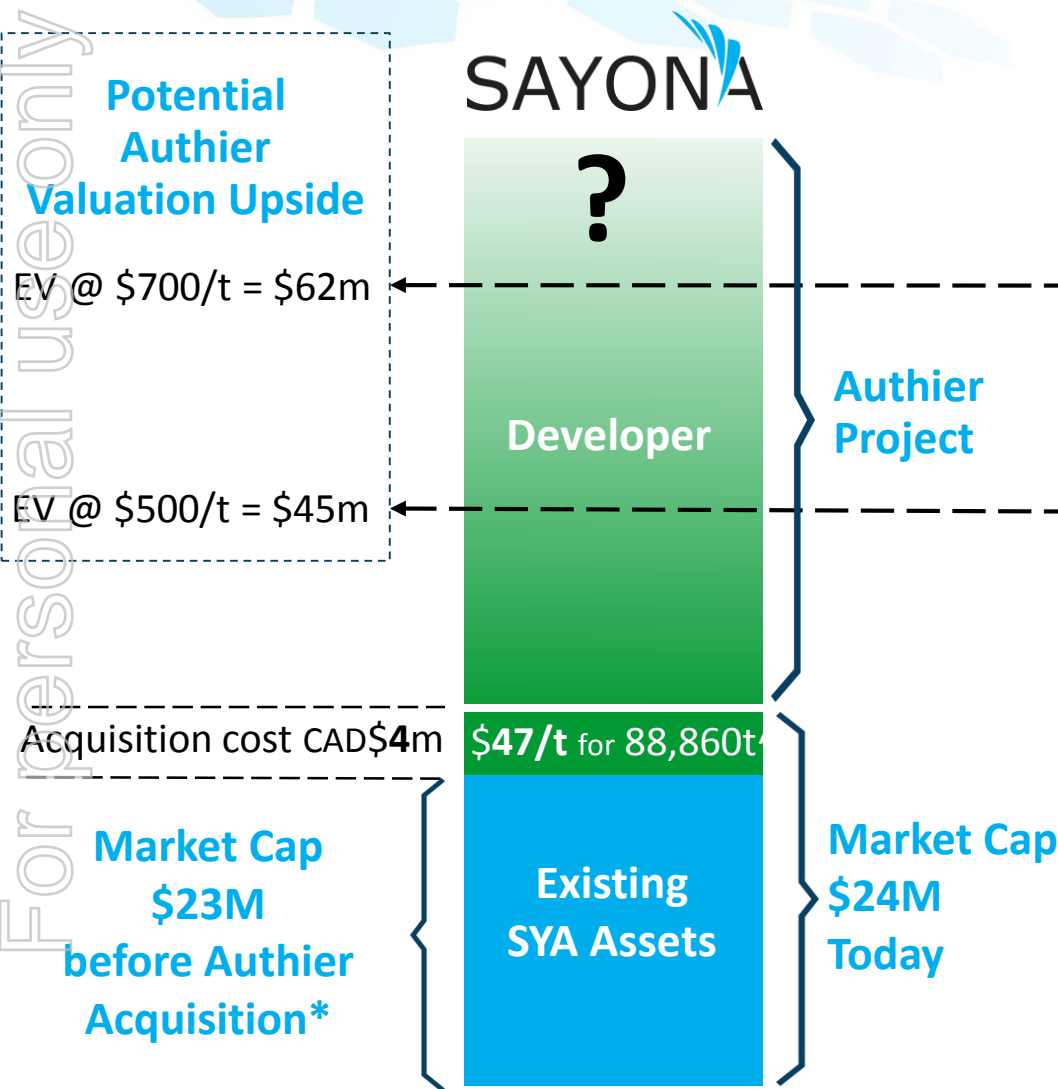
For personal use only

SAYONA

Potential Authier Valuation Upside

?

EV @ $700/t = $62m

Authier Project

Developer

EV @ $500/t = $45m

Acquisition cost CAD$**4**m

$**47/t** for 88,860t

Market Cap $23M before Authier Acquisition*

Existing SYA Assets

Market Cap $24M Today